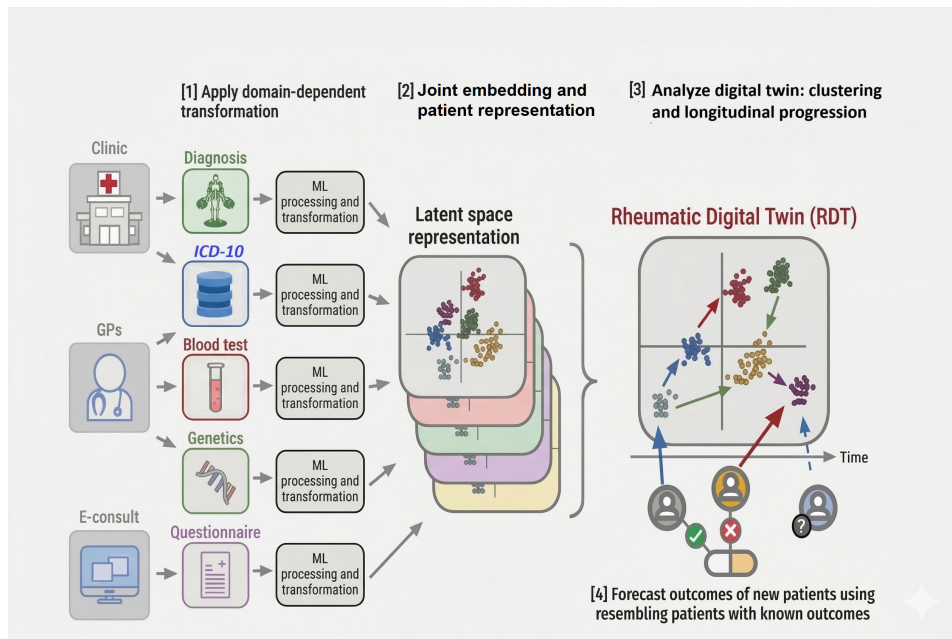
[1] Apply domain-dependent transformation

[2] Joint embedding and patient representation

[3] Analyze digital twin: clustering and longitudinal progression

Clinic

GPs

E-consult

Diagnosis

ICD-10

Blood test

Genetics

Questionnaire

ML processing and transformation

ML processing and transformation

ML processing and transformation

ML processing and transformation

ML processing and transformation

Latent space representation

Rheumatic Digital Twin (RDT)

Time

?

[4] Forecast outcomes of new patients using resembling patients with known outcomes